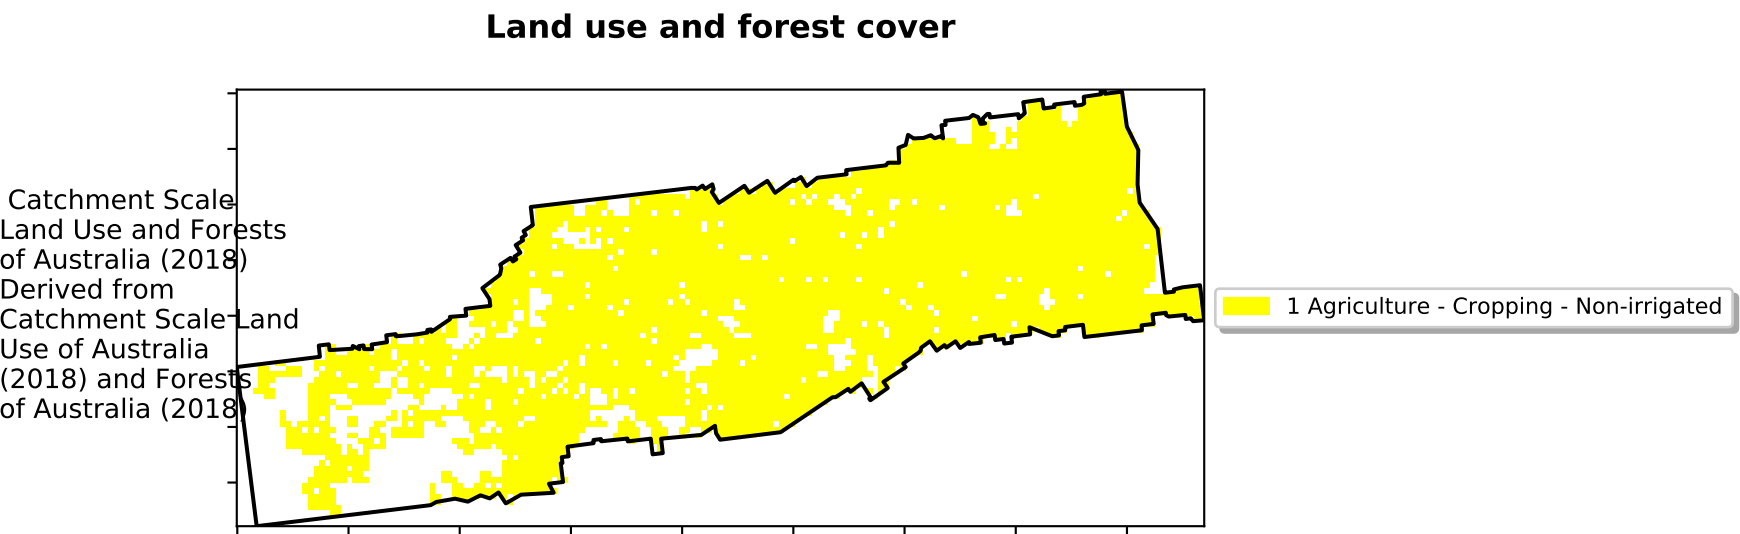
Land use and forest cover

Catchment Scale Land Use and Forests of Australia (2018) Derived from Catchment Scale Land Use of Australia (2018) and Forests of Australia (2018)

1 Agriculture - Cropping - Non-irrigated